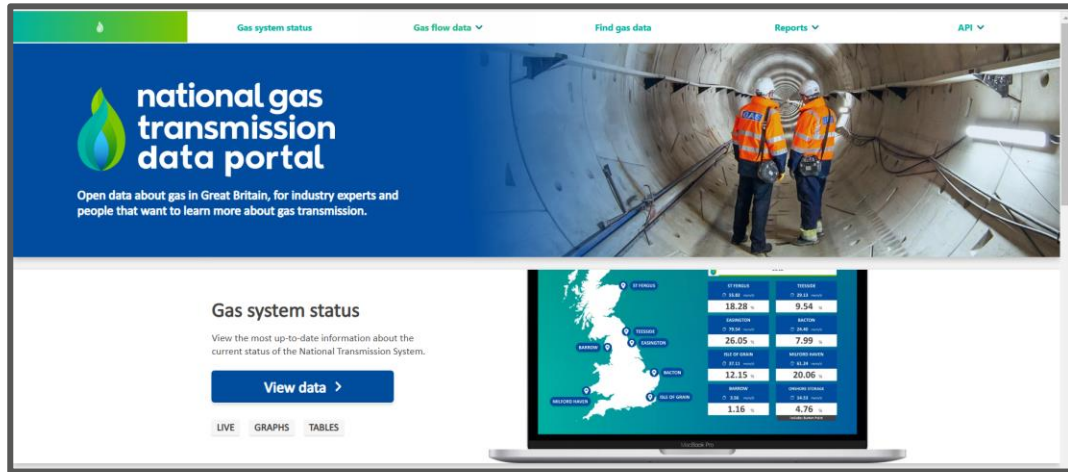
Gas system status Gas flow data Find gas data Reports API

national gas transmission data portal

Open data about gas in Great Britain, for industry experts and people that want to learn more about gas transmission.

Gas system status

View the most up-to-date information about the current status of the National Transmission System.

View data >

LIVE GRAPHS TABLES

ST FERGUS TEESSIDE BARROW EASINGTON BACTON MILFORD HAVEN ISLE OF GRAIN

ST FERGUS 18.28
TEESSIDE 9.54
EASINGTON 26.05
BACTON 7.99
ISLE OF GRAIN 12.15
MILFORD HAVEN 20.06
BARROW 1.16
ONSHORE STORAGE 4.76

MacBook Pro